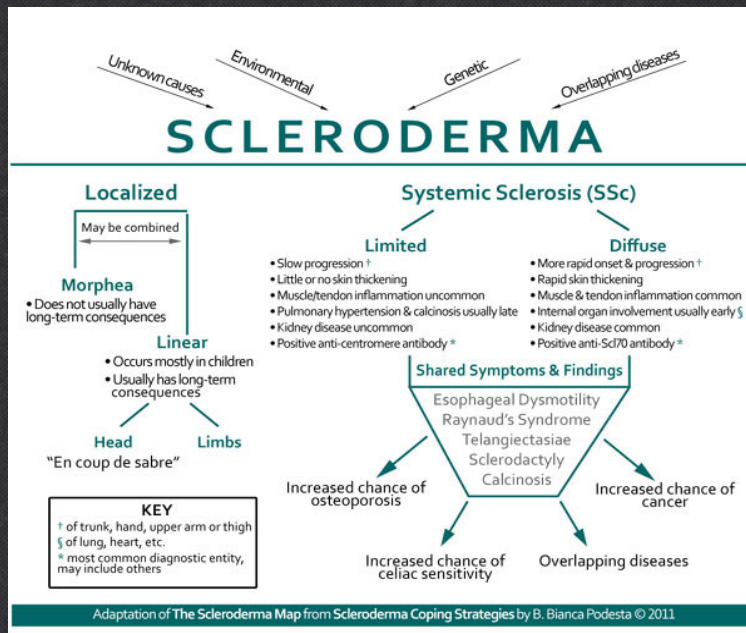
Unknown causes
Environmental
Genetic
Overlapping diseases

SCLERODERMA

Localized

May be combined

Morphea
• Does not usually have long-term consequences

Linear
• Occurs mostly in children
• Usually has long-term consequences

Head
"En coup de sabre"

Limbs

Systemic Sclerosis (SSc)

Limited
• Slow progression †
• Little or no skin thickening
• Muscle/tendon inflammation uncommon
• Pulmonary hypertension & calcinosis usually late
• Kidney disease uncommon
• Positive anti-centromere antibody *

Diffuse
• More rapid onset & progression †
• Rapid skin thickening
• Muscle & tendon inflammation common
• Internal organ involvement usually early §
• Kidney disease common
• Positive anti-Scl70 antibody *

Shared Symptoms & Findings
Esophageal Dysmotility
Raynaud's Syndrome
Telangiectasiae
Sclerodactyly
Calcinosis

Increased chance of osteoporosis

Increased chance of cancer

Increased chance of celiac sensitivity

Overlapping diseases

KEY
† of trunk, hand, upper arm or thigh
§ of lung, heart, etc.
* most common diagnostic entity, may include others

Adaptation of The Scleroderma Map from Scleroderma Coping Strategies by B. Bianca Podesta © 2011